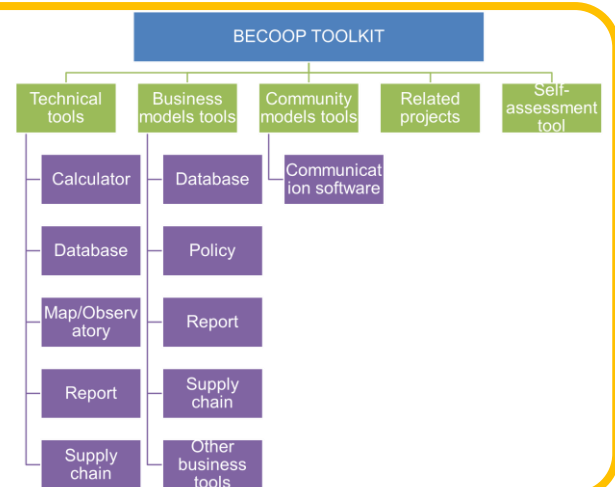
BECOOP TOOLKIT

Technical tools

Calculator

Database

Map/Observatory

Report

Supply chain

Business models tools

Database

Policy

Report

Supply chain

Other business tools

Community models tools

Communication software

Related projects

Self-assessment tool